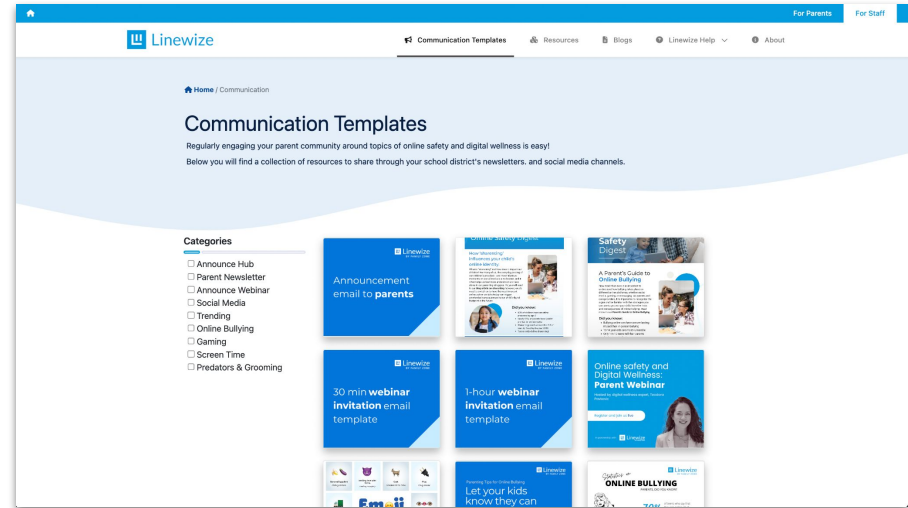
For Parents For Staff

Linewize

Communication Templates Resources Blogs Linewize Help About

Home / Communication

Communication Templates

Regularly engaging your parent community around topics of online safety and digital wellness is easy!

Below you will find a collection of resources to share through your school district's newsletters. and social media channels.

Categories

☐ Announce Hub
☐ Parent Newsletter
☐ Announce Webinar
☐ Social Media
☐ Trending
☐ Online Bullying
☐ Gaming
☐ Screen Time
☐ Predators & Grooming

Linewize

Announcement email to parents

Online Safety Digest

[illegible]

Safety Digest

A Parent's Guide to Online Bullying

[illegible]

Linewize

30 min webinar invitation email template

Linewize

1-hour webinar invitation email template

Online safety and Digital Wellness: Parent Webinar

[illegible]

Linewize

Linewize

Parenting Tips for Online Bullying

Let your kids know they can

Linewize

ONLINE BULLYING

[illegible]